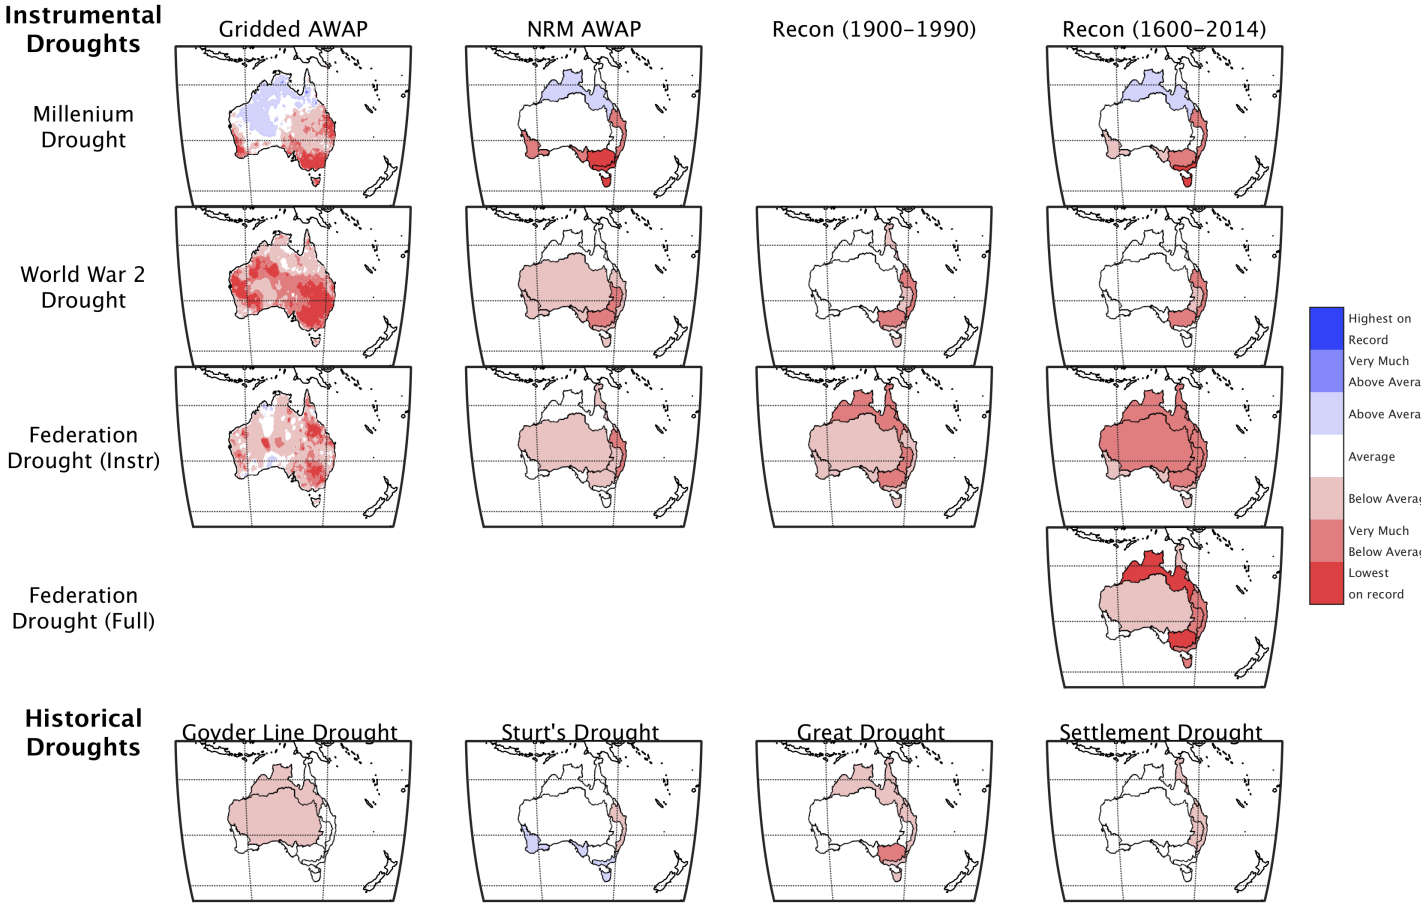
Instrumental Droughts

Gridded AWAP

NRM AWAP

Recon (1900–1990)

Recon (1600–2014)

Millenium Drought

World War 2 Drought

Federation Drought (Instr)

Federation Drought (Full)

Highest on Record

Very Much Above Avera

Above Avera

Average

Below Averag

Very Much Below Averag

Lowest on record

Historical Droughts

Goyder Line Drought

Sturt's Drought

Great Drought

Settlement Drought